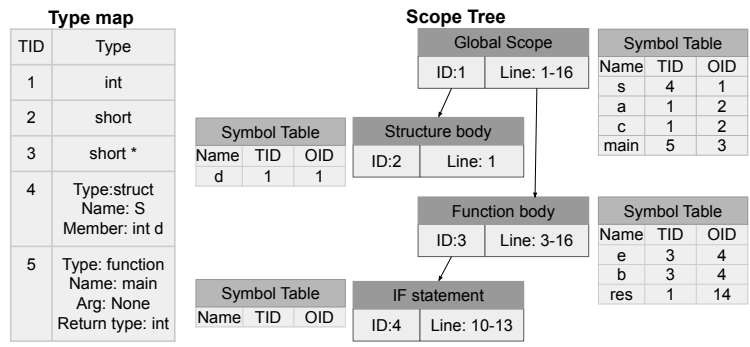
Type map

| TID | Type |
|---|---|
| 1 | int |
| 2 | short |
| 3 | short * |
| 4 | Type:struct Name: S Member: int d |
| 5 | Type: function Name: main Arg: None Return type: int |

Scope Tree

Global Scope
ID:1 | Line: 1-16

Symbol Table

| Name | TID | OID |
|---|---|---|
| s | 4 | 1 |
| a | 1 | 2 |
| c | 1 | 2 |
| main | 5 | 3 |

Symbol Table

| Name | TID | OID |
|---|---|---|
| d | 1 | 1 |

Structure body
ID:2 | Line: 1

Function body
ID:3 | Line: 3-16

Symbol Table

| Name | TID | OID |
|---|---|---|
| e | 3 | 4 |
| b | 3 | 4 |
| res | 1 | 14 |

Symbol Table

| Name | TID | OID |
|---|---|---|

IF statement
ID:4 | Line: 10-13